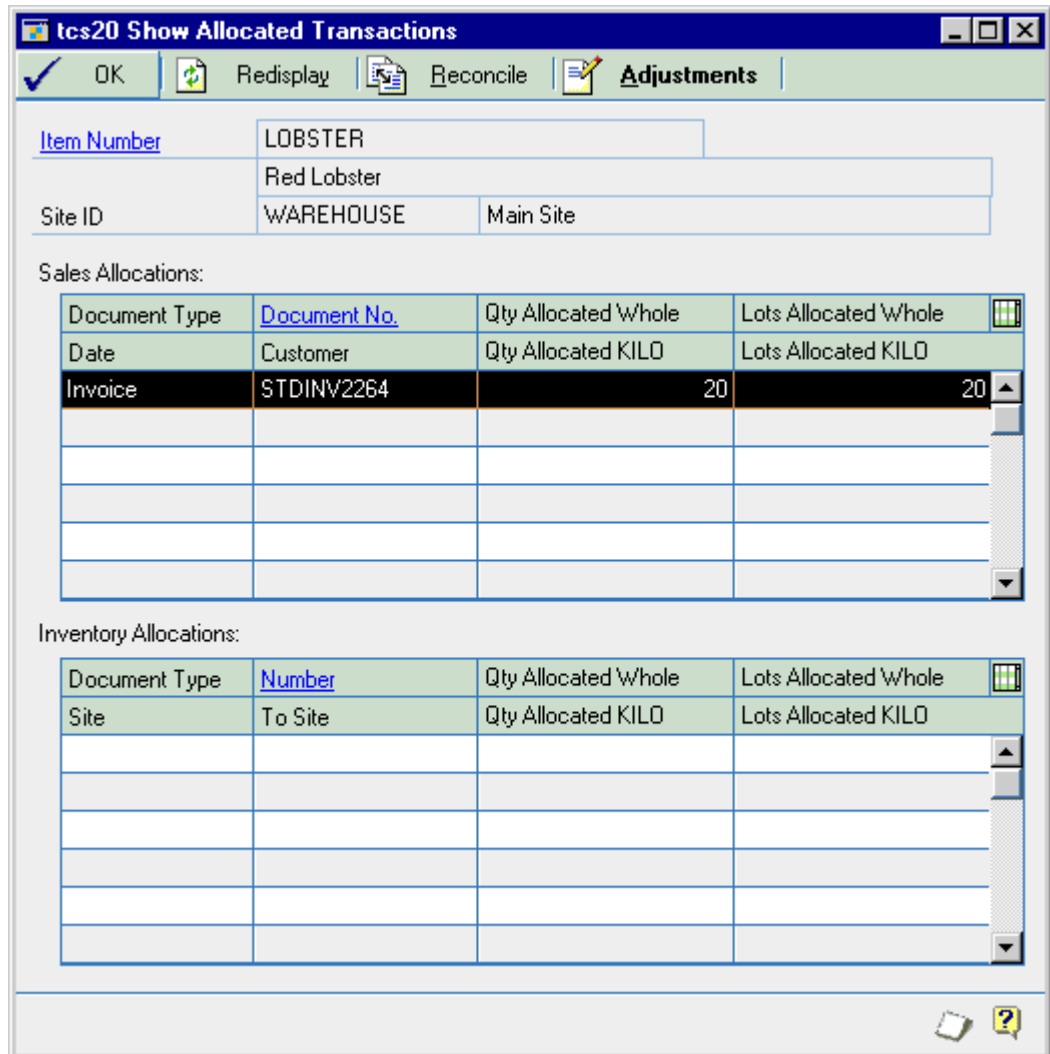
tcs20 Show Allocated Transactions

OK | Redisplay | Reconcile | Adjustments

Item Number LOBSTER
Red Lobster
Site ID WAREHOUSE Main Site

Sales Allocations:

| Document Type | Document No. | Qty Allocated Whole | Lots Allocated Whole |
|---|---|---|---|
| Date | Customer | Qty Allocated KILO | Lots Allocated KILO |
| Invoice | STDINV2264 | 20 | 20 |

Inventory Allocations:

| Document Type | Number | Qty Allocated Whole | Lots Allocated Whole |
|---|---|---|---|
| Site | To Site | Qty Allocated KILO | Lots Allocated KILO |